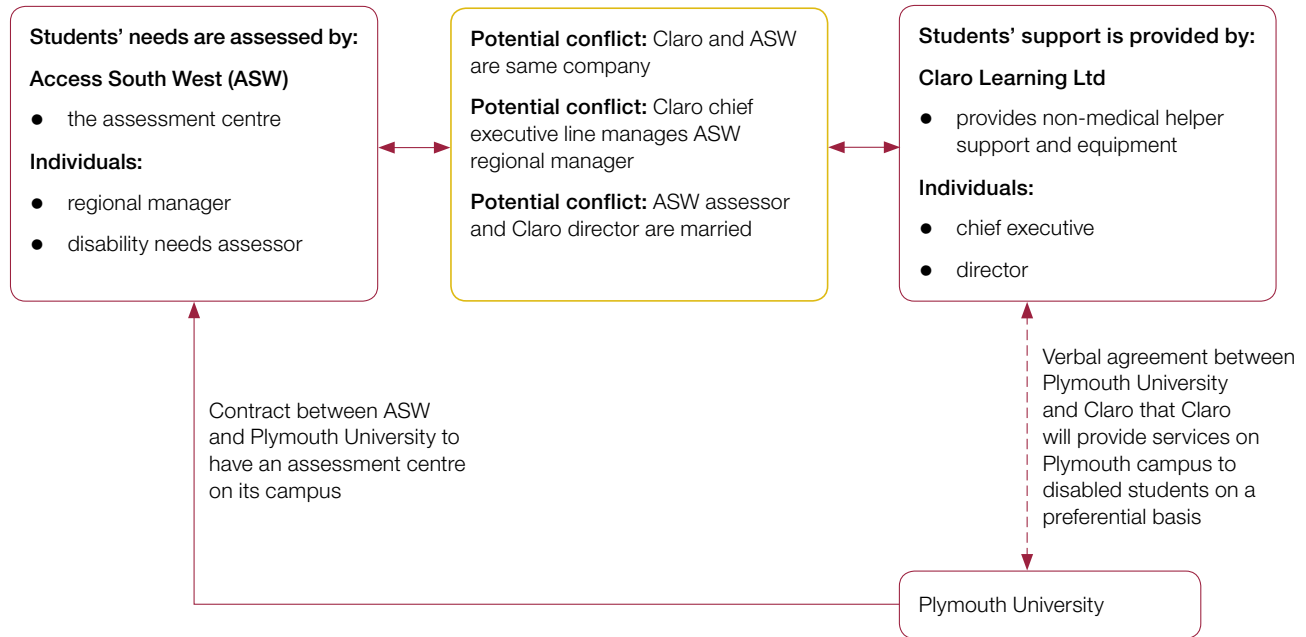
Students' needs are assessed by:

Access South West (ASW)

- the assessment centre

Individuals:

- regional manager
- disability needs assessor

Potential conflict: Claro and ASW are same company

Potential conflict: Claro chief executive line manages ASW regional manager

Potential conflict: ASW assessor and Claro director are married

Students' support is provided by:

Claro Learning Ltd

- provides non-medical helper support and equipment

Individuals:

- chief executive
- director

Contract between ASW and Plymouth University to have an assessment centre on its campus

Verbal agreement between Plymouth University and Claro that Claro will provide services on Plymouth campus to disabled students on a preferential basis

Plymouth University